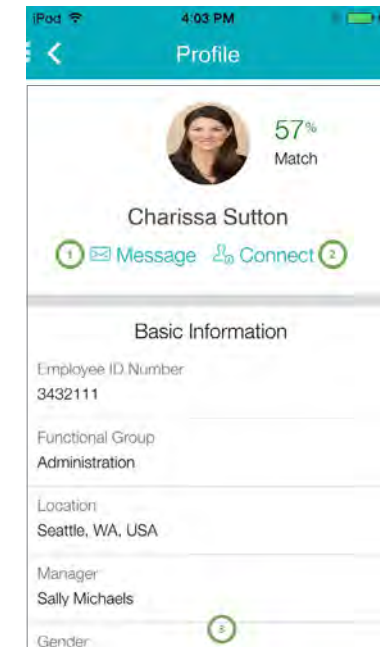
iPod 4:03 PM

Profile

57%
Match

Charissa Sutton

1 Message Connect 2

Basic Information

Employee ID Number
3432111

Functional Group
Administration

Location
Seattle, WA, USA

Manager
Sally Michaels

Gender

3